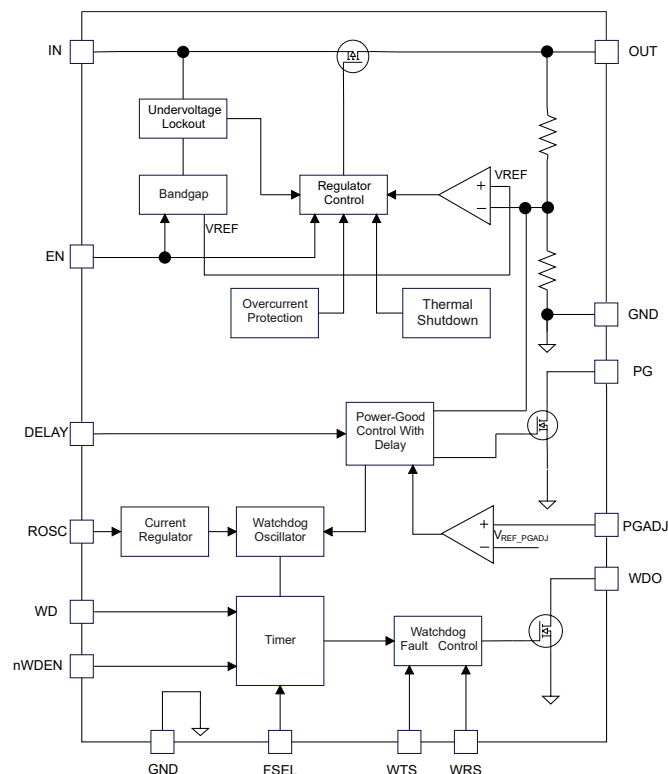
IN
OUT
Undervoltage Lockout
Regulator Control
VREF
+
−
Bandgap
VREF
EN
Overcurrent Protection
Thermal Shutdown
GND
PG
DELAY
Power-Good Control With Delay
ROSC
Current Regulator
Watchdog Oscillator
+
$V_{REF\_PGADJ}$
−
PGADJ
WDO
WD
Timer
Watchdog Fault Control
nWDEN
GND
FSEL
WTS
WRS